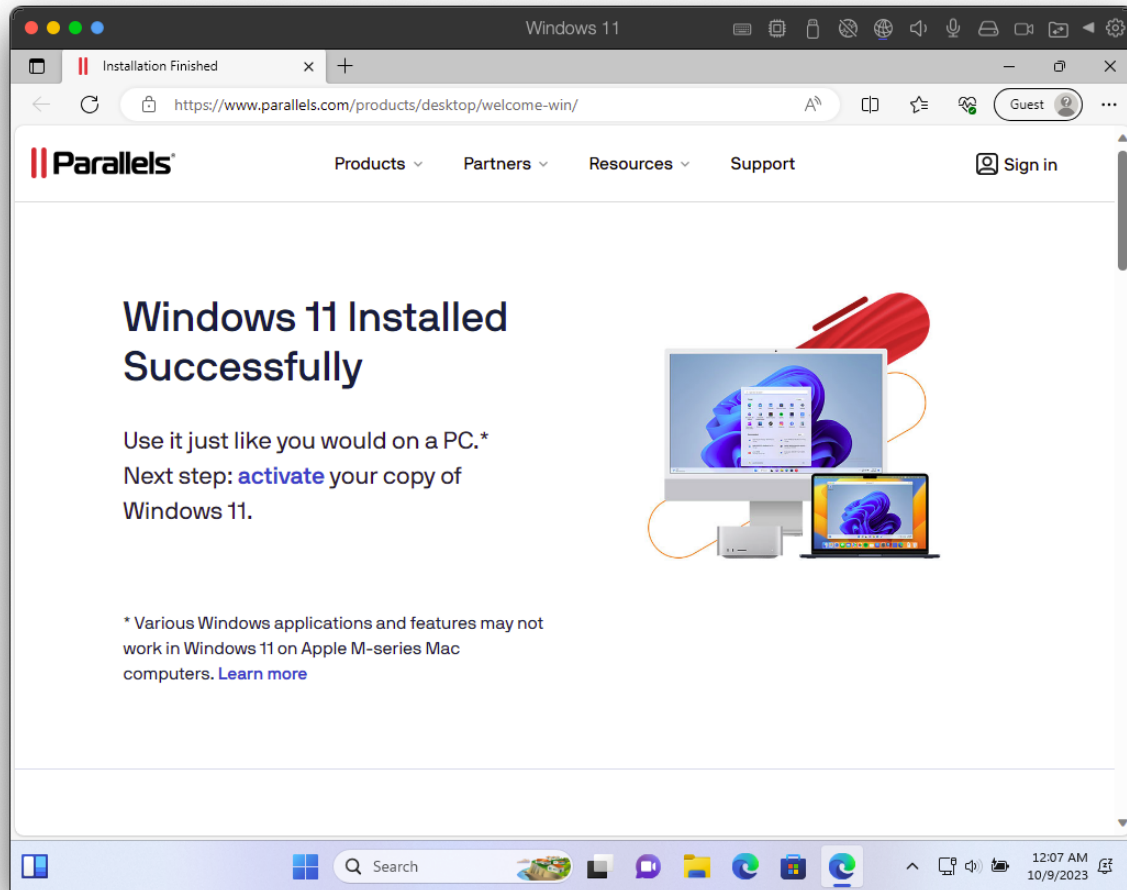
Windows 11

Installation Finished

https://www.parallels.com/products/desktop/welcome-win/

Guest

Parallels

Products Partners Resources Support

Sign in

Windows 11 Installed Successfully

Use it just like you would on a PC.* Next step: activate your copy of Windows 11.

* Various Windows applications and features may not work in Windows 11 on Apple M-series Mac computers. Learn more

Search

12:07 AM
10/9/2023